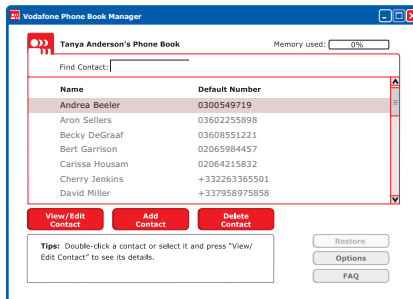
Vodafone Phone Book Manager

Tanya Anderson's Phone Book

Memory used: 0%

Find Contact:

| Name | Default Number |
|---|---|
| Andrea Beeler | 0300549719 |
| Aron Sellers | 03602255898 |
| Becky DeGraaf | 03608551221 |
| Bert Garrison | 02065984457 |
| Carissa Housam | 02064215832 |
| Cherry Jenkins | +332263365501 |
| David Miller | +337958975858 |

View/Edit Contact

Add Contact

Delete Contact

Tips: Double-click a contact or select it and press "View/ Edit Contact" to see its details.

Restore

Options

FAQ